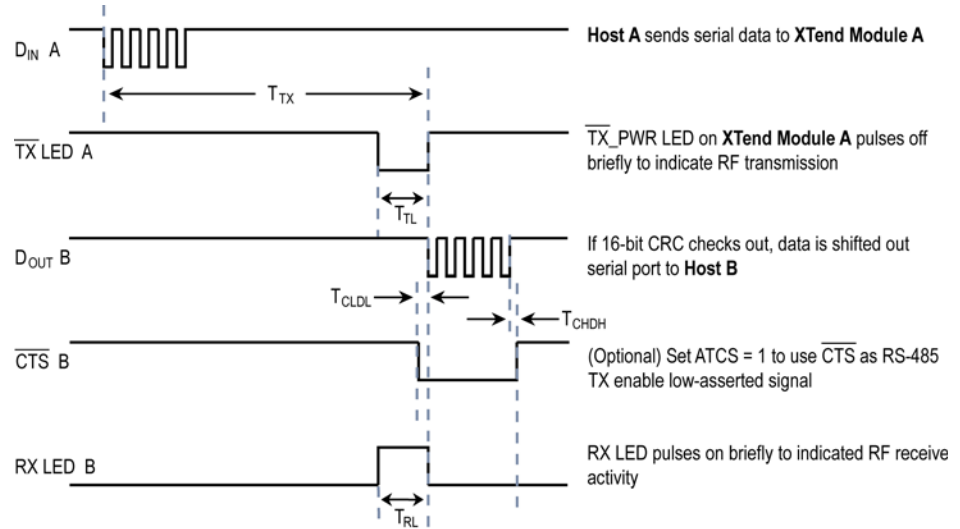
$D_{IN}$ A

Host A sends serial data to XTend Module A

$T_{TX}$

$\overline{TX}$ LED A

$\overline{TX}$_PWR LED on XTend Module A pulses off briefly to indicate RF transmission

$T_{TL}$

$D_{OUT}$ B

If 16-bit CRC checks out, data is shifted out serial port to Host B

$T_{CLDL}$

$T_{CHDH}$

$\overline{CTS}$ B

(Optional) Set ATCS = 1 to use $\overline{CTS}$ as RS-485 TX enable low-asserted signal

RX LED B

RX LED pulses on briefly to indicated RF receive activity

$T_{RL}$